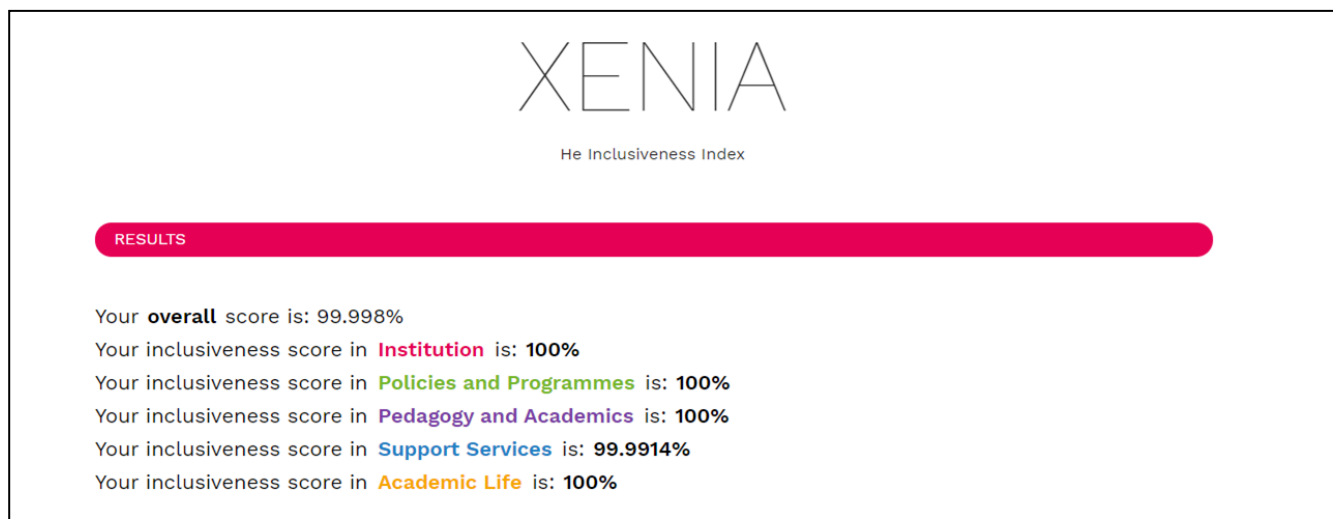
XENIA

He Inclusiveness Index

RESULTS

Your **overall** score is: 99.998%
Your inclusiveness score in Institution is: 100%
Your inclusiveness score in Policies and Programmes is: 100%
Your inclusiveness score in Pedagogy and Academics is: 100%
Your inclusiveness score in Support Services is: 99.9914%
Your inclusiveness score in Academic Life is: 100%